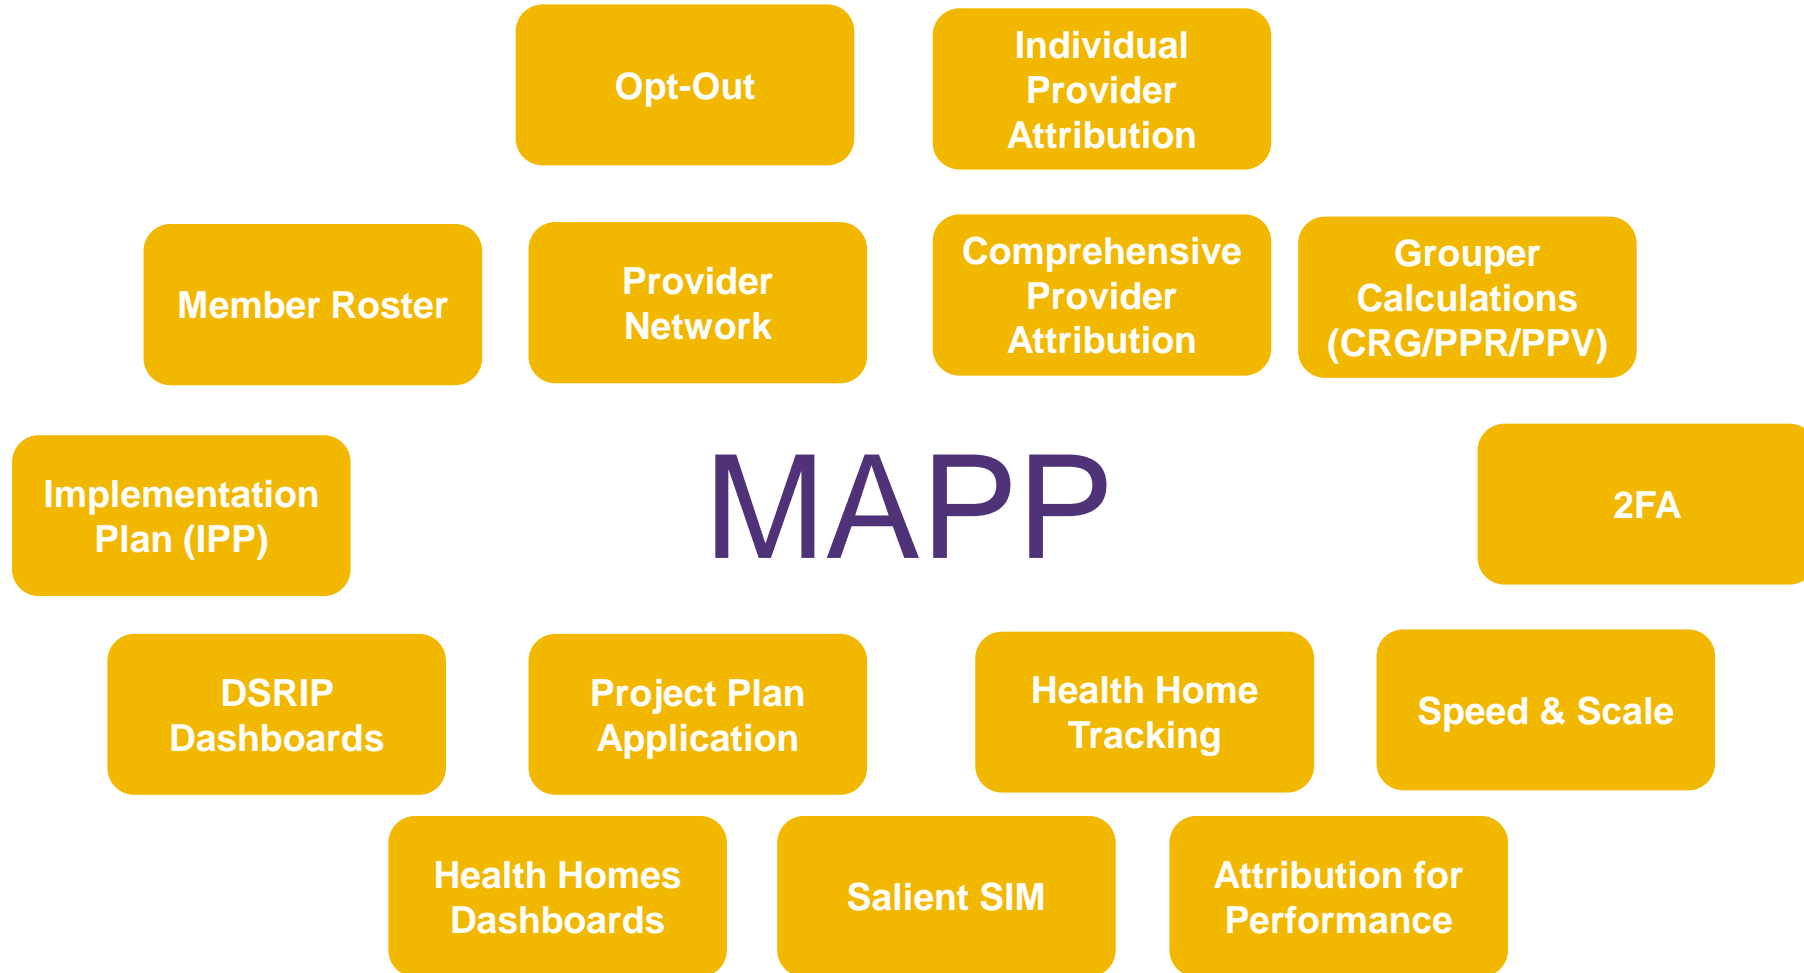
Opt-Out

Individual Provider Attribution

Member Roster

Provider Network

Comprehensive Provider Attribution

Grouper Calculations (CRG/PPR/PPV)

Implementation Plan (IPP)

MAPP

2FA

DSRIP Dashboards

Project Plan Application

Health Home Tracking

Speed & Scale

Health Homes Dashboards

Salient SIM

Attribution for Performance